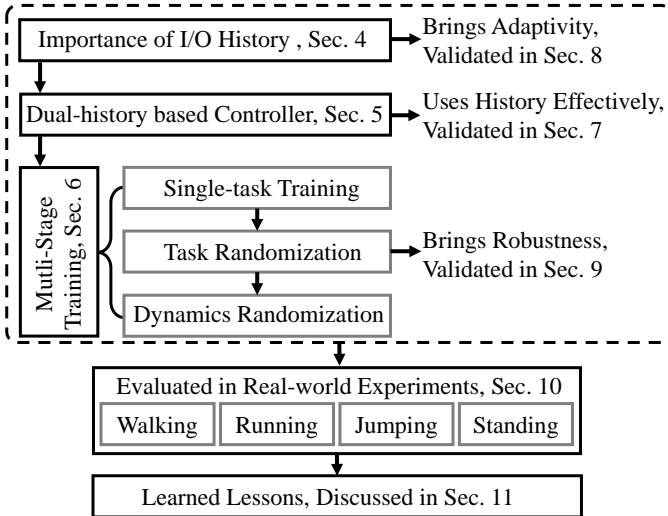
Importance of I/O History , Sec. 4

Brings Adaptivity, Validated in Sec. 8

Dual-history based Controller, Sec. 5

Uses History Effectively, Validated in Sec. 7

Mutli-Stage Training, Sec. 6

Single-task Training

Task Randomization

Brings Robustness, Validated in Sec. 9

Dynamics Randomization

Evaluated in Real-world Experiments, Sec. 10

Walking

Running

Jumping

Standing

Learned Lessons, Discussed in Sec. 11